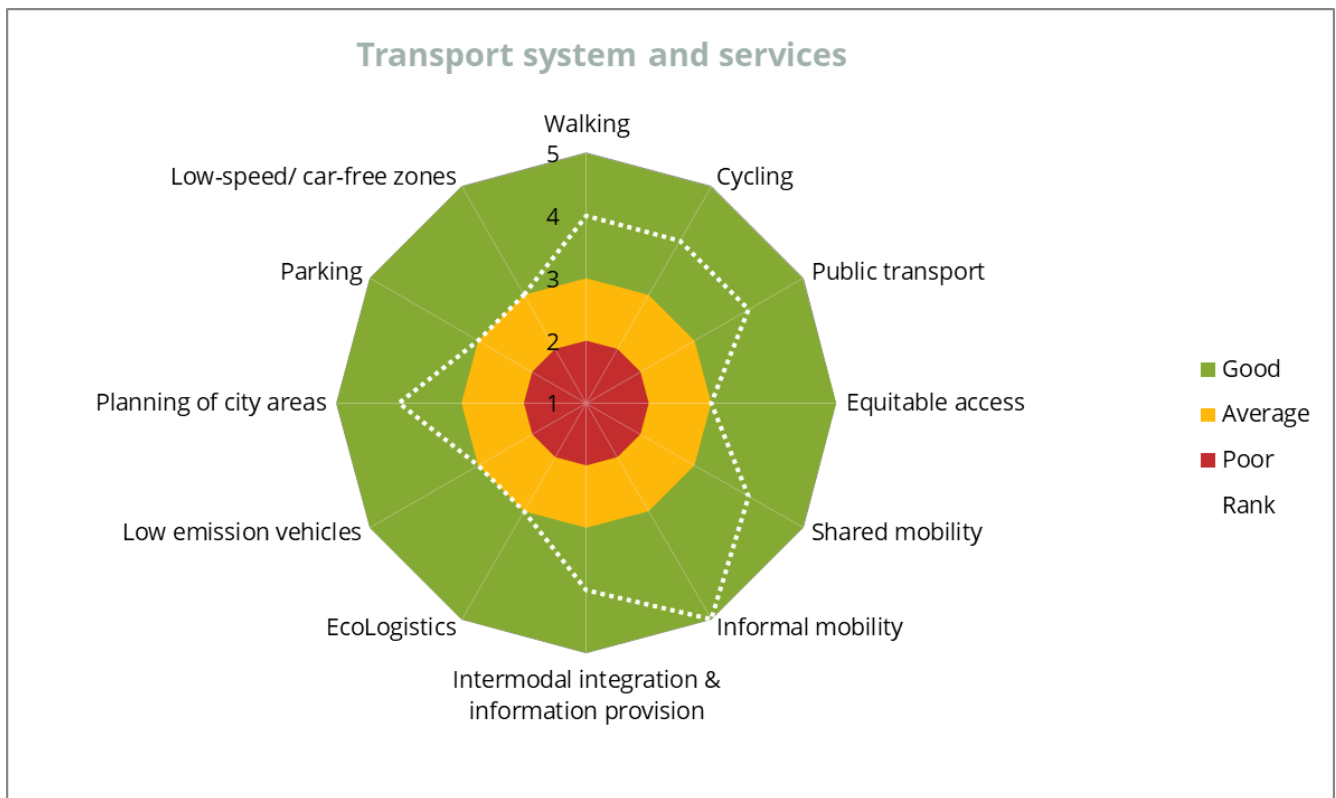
Transport system and services

Walking
5
4
3
2
1
Cycling
Public transport
Equitable access
Shared mobility
Informal mobility
Intermodal integration & information provision
EcoLogistics
Low emission vehicles
Planning of city areas
Parking
Low-speed/ car-free zones

Good
Average
Poor
Rank